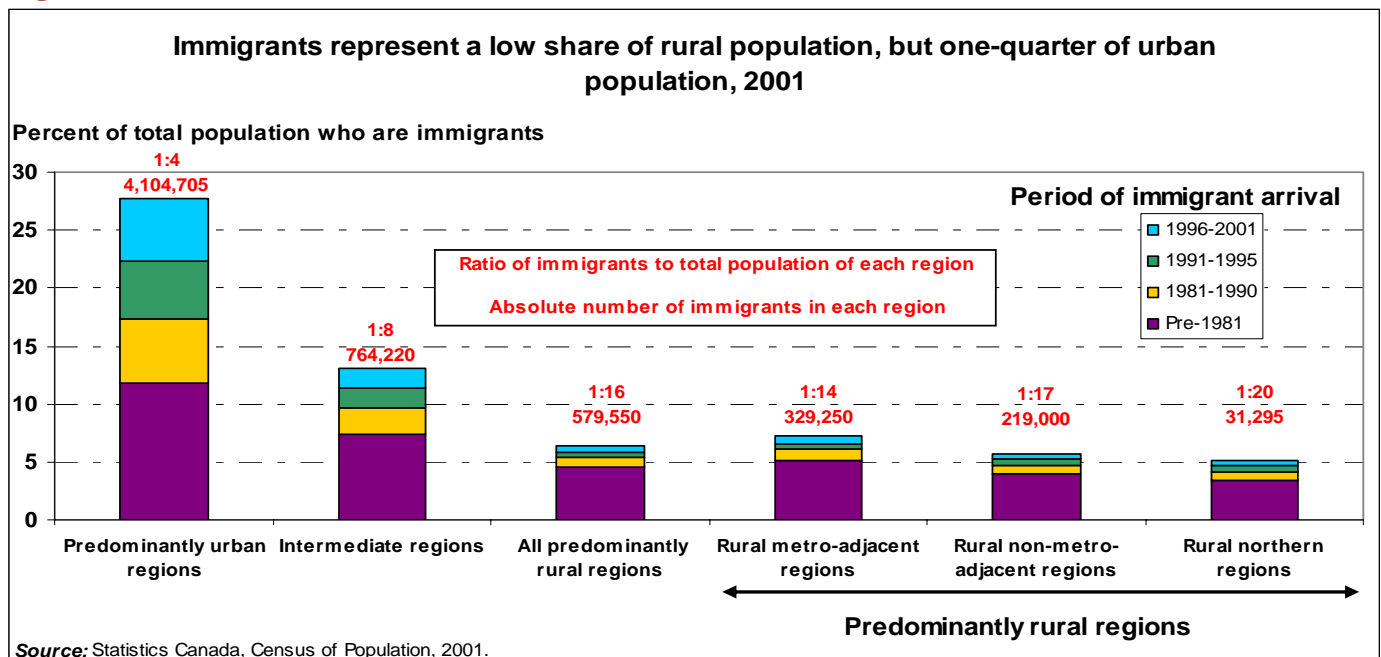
Immigrants represent a low share of rural population, but one-quarter of urban population, 2001

Percent of total population who are immigrants

30
25
20
15
10
5
0

1:4
4,104,705

1:8
764,220

1:16
579,550

1:14
329,250

1:17
219,000

1:20
31,295

Period of immigrant arrival
1996-2001
1991-1995
1981-1990
Pre-1981

Ratio of immigrants to total population of each region
Absolute number of immigrants in each region

Predominantly urban regions
Intermediate regions
All predominantly rural regions
Rural metro-adjacent regions
Rural non-metro-adjacent regions
Rural northern regions

Predominantly rural regions

Source: Statistics Canada, Census of Population, 2001.